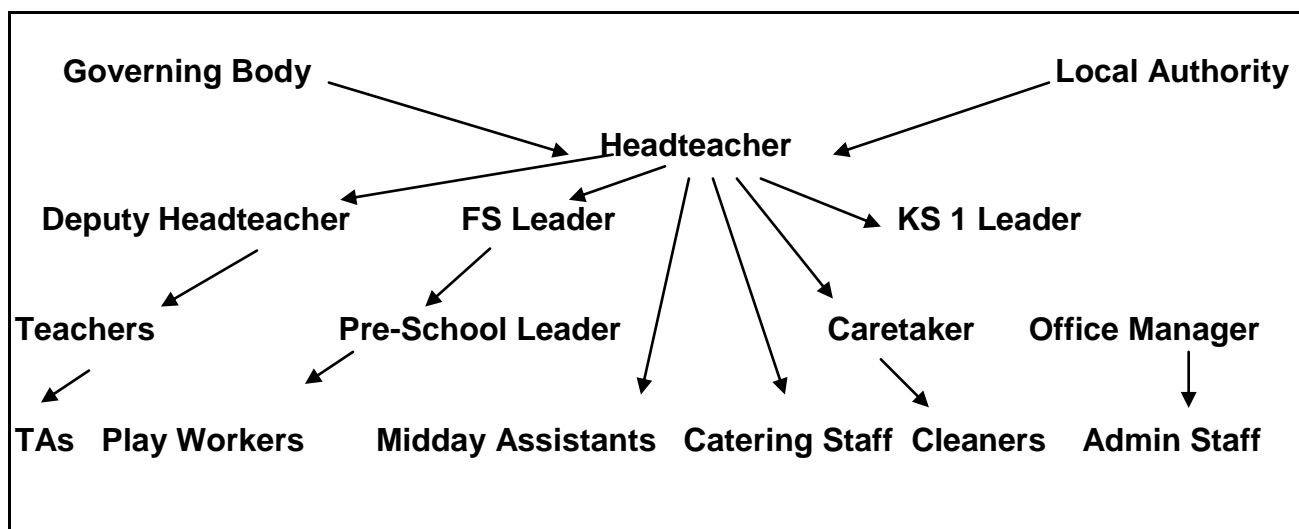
Governing Body

Local Authority

Headteacher

Deputy Headteacher

FS Leader

KS 1 Leader

Teachers

Pre-School Leader

Caretaker

Office Manager

TAs

Play Workers

Midday Assistants

Catering Staff

Cleaners

Admin Staff